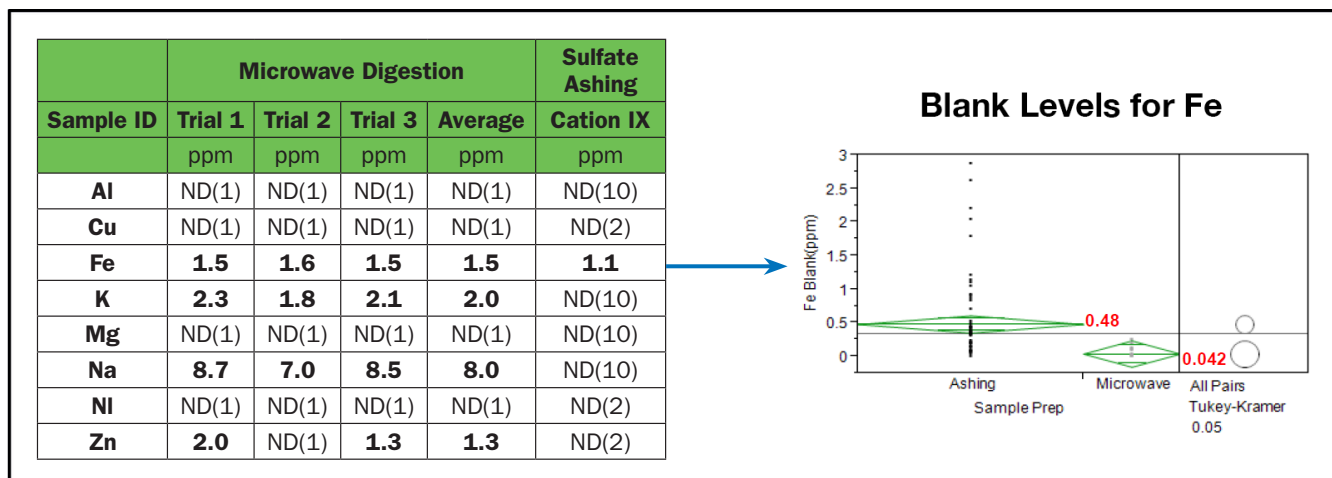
| | Microwave Digestion | | | | Sulfate Ashing |
|---|---|---|---|---|---|
| Sample ID | Trial 1 | Trial 2 | Trial 3 | Average | Cation IX |
| | ppm | ppm | ppm | ppm | ppm |
| Al | ND(1) | ND(1) | ND(1) | ND(1) | ND(10) |
| Cu | ND(1) | ND(1) | ND(1) | ND(1) | ND(2) |
| Fe | 1.5 | 1.6 | 1.5 | 1.5 | 1.1 |
| K | 2.3 | 1.8 | 2.1 | 2.0 | ND(10) |
| Mg | ND(1) | ND(1) | ND(1) | ND(1) | ND(10) |
| Na | 8.7 | 7.0 | 8.5 | 8.0 | ND(10) |
| NI | ND(1) | ND(1) | ND(1) | ND(1) | ND(2) |
| Zn | 2.0 | ND(1) | 1.3 | 1.3 | ND(2) |

Blank Levels for Fe

Fe Blank(ppm)
3
2.5
2
1.5
1
0.5
0
0.48
0.042
Ashing
Microwave
Sample Prep
All Pairs
Tukey-Kramer
0.05